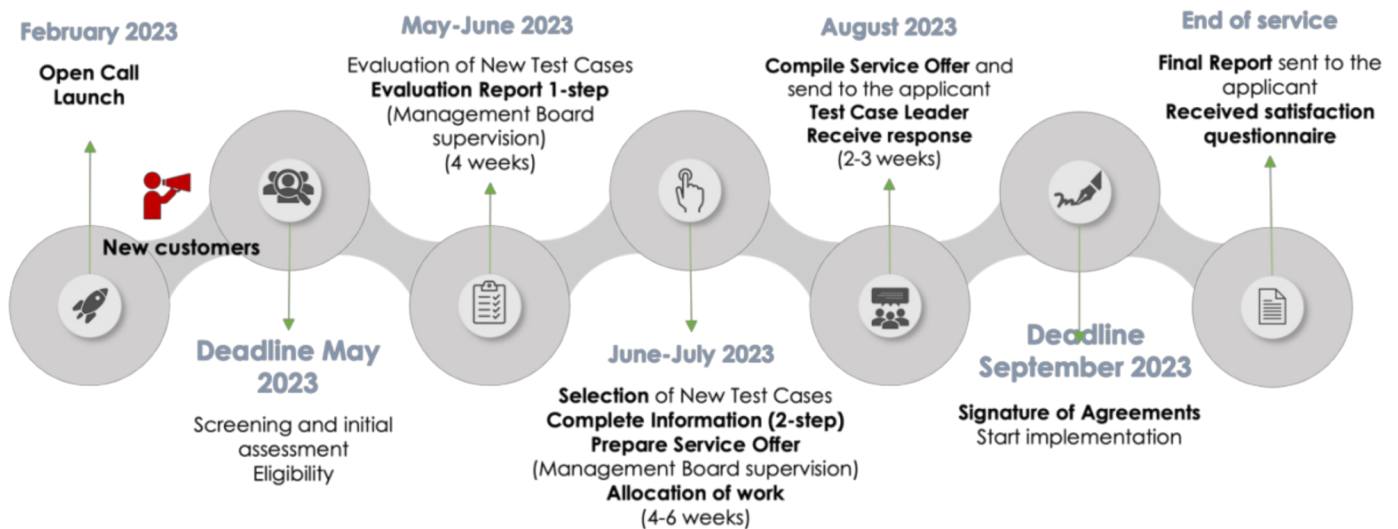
February 2023

Open Call Launch

New customers

Deadline May 2023

Screening and initial assessment
Eligibility

May-June 2023

Evaluation of New Test Cases
Evaluation Report 1-step
(Management Board supervision)
(4 weeks)

June-July 2023

Selection of New Test Cases
Complete Information (2-step)
Prepare Service Offer
(Management Board supervision)
Allocation of work
(4-6 weeks)

August 2023

Compile Service Offer and send to the applicant
Test Case Leader
Receive response
(2-3 weeks)

Deadline September 2023

Signature of Agreements
Start implementation

End of service

Final Report sent to the applicant
Received satisfaction questionnaire